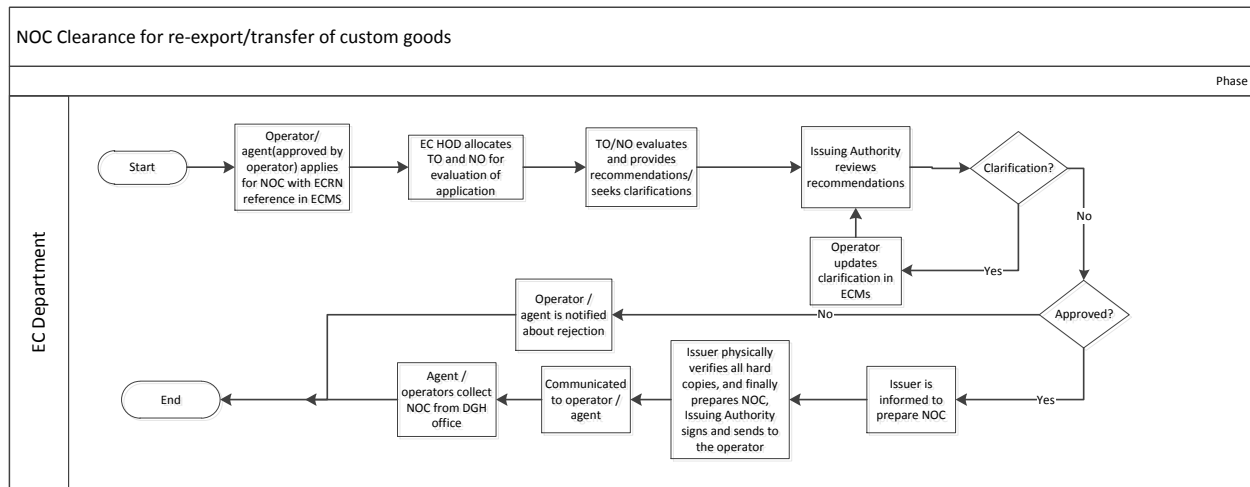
NOC Clearance for re-export/transfer of custom goods

Phase

EC Department

Start

Operator/ agent(approved by operator) applies for NOC with ECRN reference in ECMS

EC HOD allocates TO and NO for evaluation of application

TO/NO evaluates and provides recommendations/ seeks clarifications

Issuing Authority reviews recommendations

Clarification?

No

Yes

Operator updates clarification in ECMs

Approved?

No

Operator / agent is notified about rejection

Yes

Issuer is informed to prepare NOC

Issuer physically verifies all hard copies, and finally prepares NOC, Issuing Authority signs and sends to the operator

Communicated to operator / agent

Agent / operators collect NOC from DGH office

End